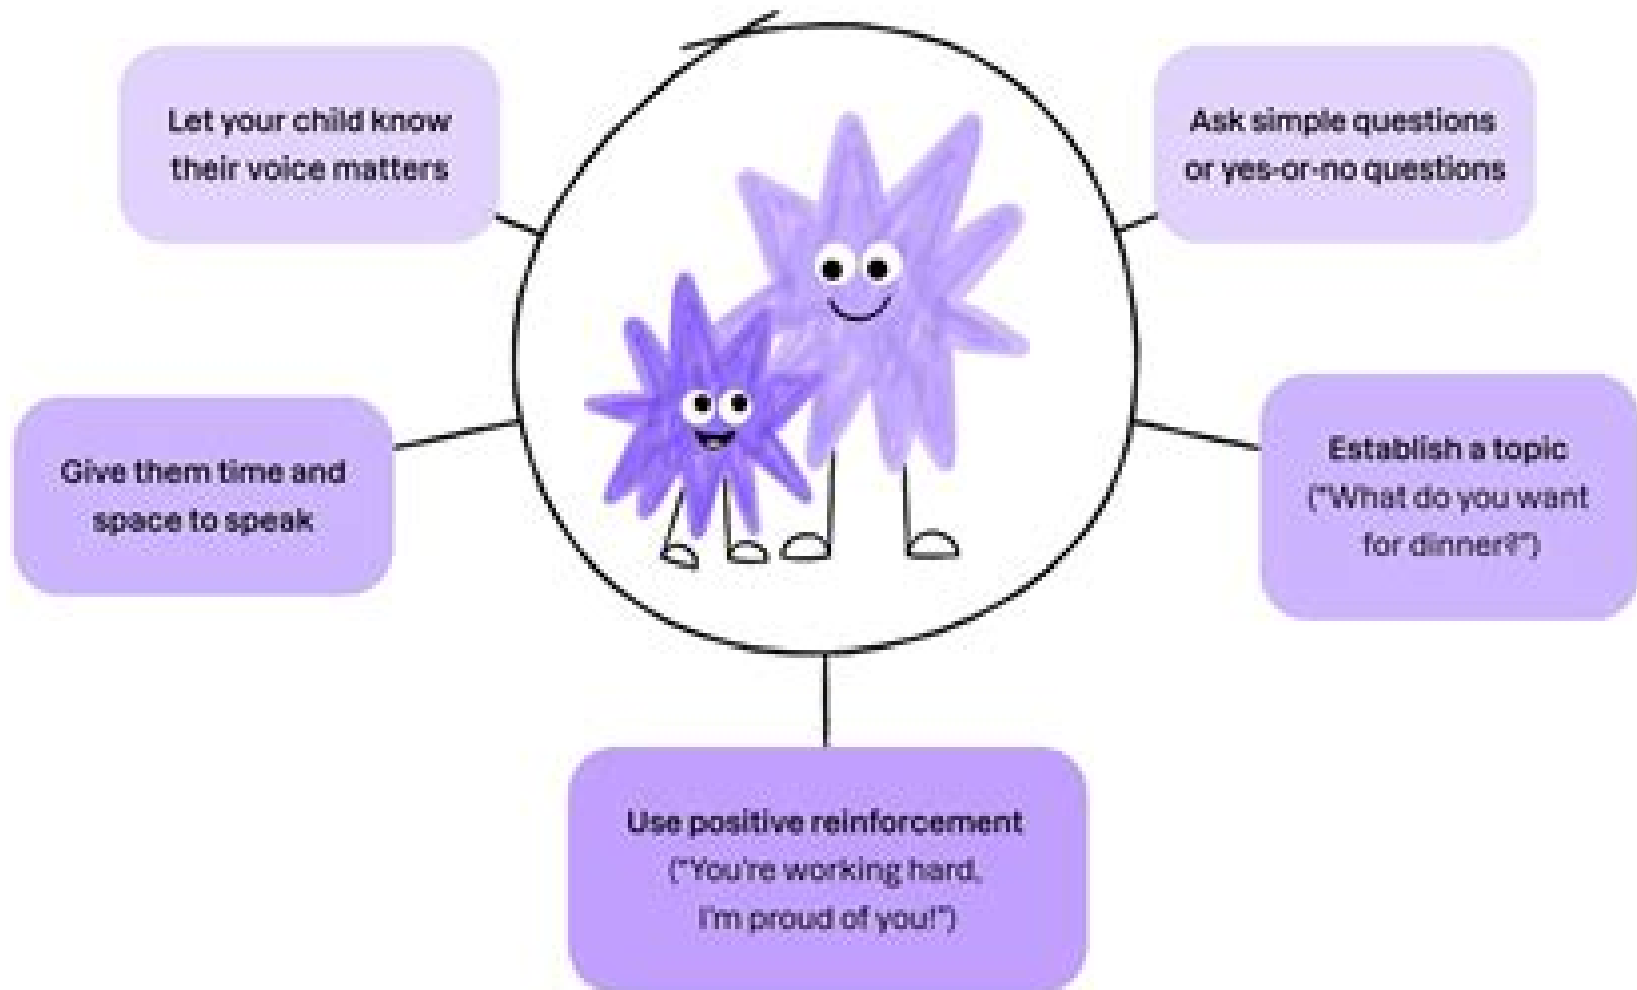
Let your child know their voice matters

Ask simple questions or yes-or-no questions

Give them time and space to speak

Establish a topic ("What do you want for dinner?")

Use positive reinforcement ("You're working hard. I'm proud of you!")